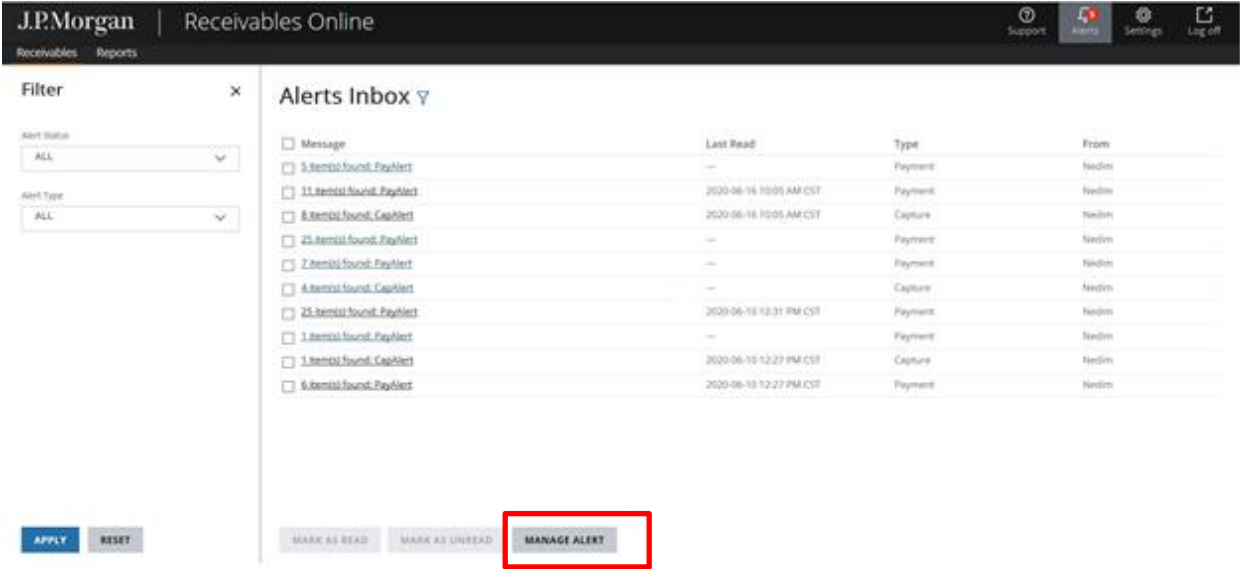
J.P.Morgan | Receivables Online

Support Alerts Settings Log off

Receivables Reports

Filter ×

Alert Status
ALL

Alert Type
ALL

APPLY RESET

Alerts Inbox

| Message | Last Read | Type | From |
|---|---|---|---|
| 5 item(s) found: PayAlert | — | Payment | Nedim |
| 11 item(s) found: PayAlert | 2020-06-16 10:05 AM CST | Payment | Nedim |
| 8 item(s) found: CapAlert | 2020-06-16 10:05 AM CST | Capture | Nedim |
| 25 item(s) found: PayAlert | — | Payment | Nedim |
| 7 item(s) found: PayAlert | — | Payment | Nedim |
| 4 item(s) found: CapAlert | — | Capture | Nedim |
| 25 item(s) found: PayAlert | 2020-06-10 12:31 PM CST | Payment | Nedim |
| 1 item(s) found: PayAlert | — | Payment | Nedim |
| 1 item(s) found: CapAlert | 2020-06-10 12:27 PM CST | Capture | Nedim |
| 6 item(s) found: PayAlert | 2020-06-10 12:27 PM CST | Payment | Nedim |

MARK AS READ MARK AS UNREAD MANAGE ALERT